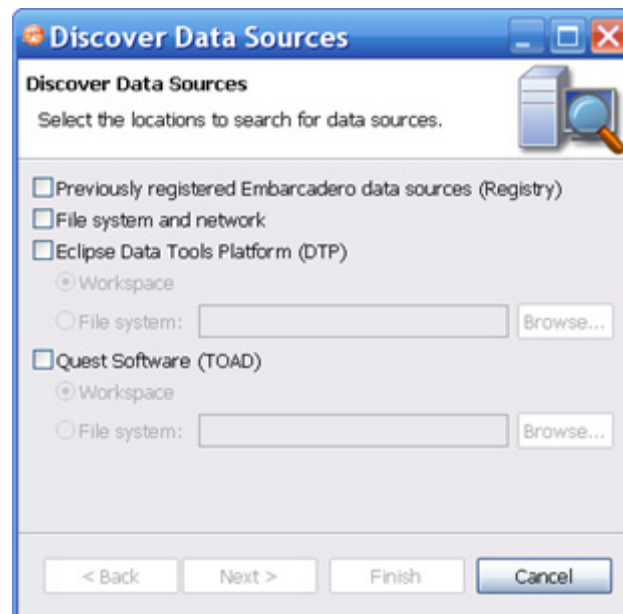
Discover Data Sources

Discover Data Sources

Select the locations to search for data sources.

Previously registered Embarcadero data sources (Registry)

File system and network

Eclipse Data Tools Platform (DTP)

Workspace

File system:

Browse...

Quest Software (TOAD)

Workspace

File system:

Browse...

< Back

Next >

Finish

Cancel